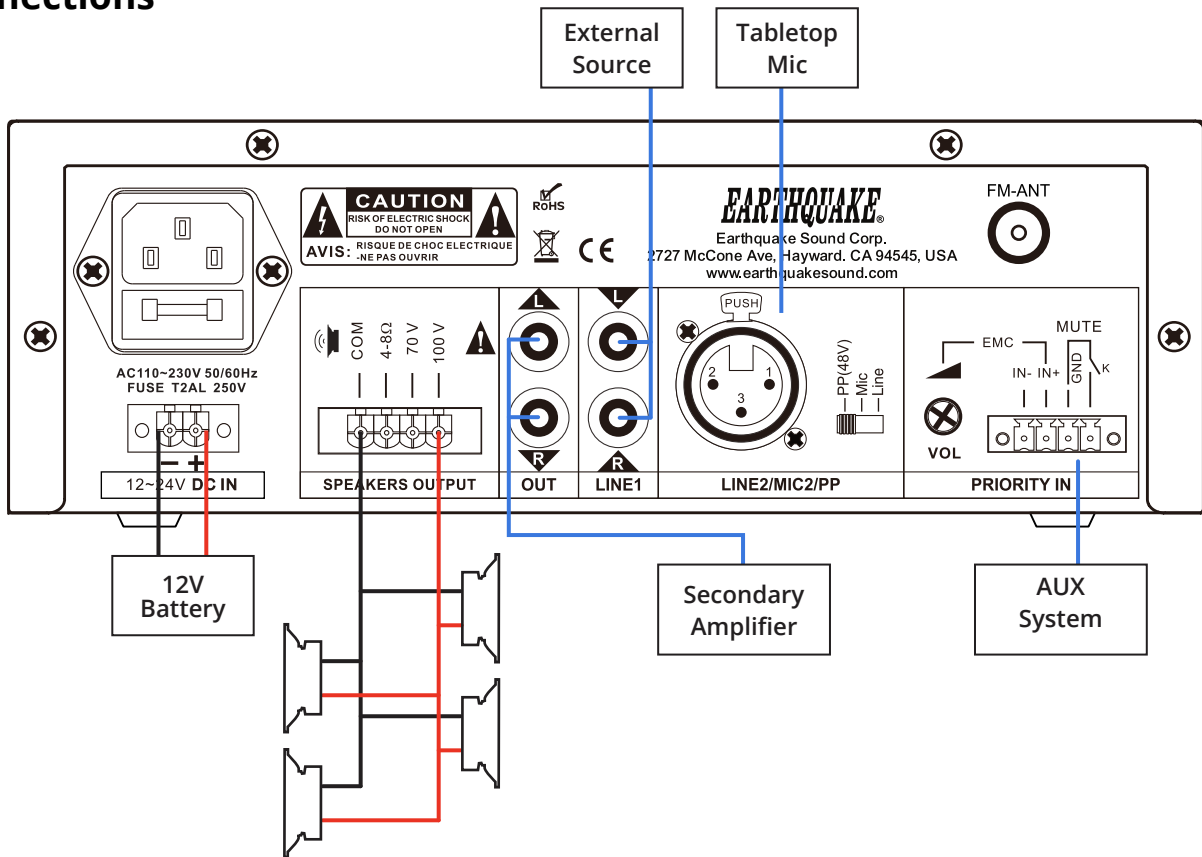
nections

External Source

Tabletop Mic

CAUTION
RISK OF ELECTRIC SHOCK
DO NOT OPEN
AVIS: RISQUE DE CHOC ELECTRIQUE -NE PAS OUVRIR

RoHS

CE

EARTHQUAKE®
Earthquake Sound Corp.
2727 McCone Ave, Hayward. CA 94545, USA
www.earthquakesound.com

FM-ANT

AC110~230V 50/60Hz
FUSE T2AL 250V

COM 4-8Ω 70 V 100 V

L

L

PUSH

2 1 3

PP(48V) Mic Line

EMC

MUTE

IN- IN+ GND K

VOL

R

R

− +

12~24V DC IN

SPEAKERS OUTPUT

OUT

LINE1

LINE2/MIC2/PP

PRIORITY IN

12V Battery

Secondary Amplifier

AUX System